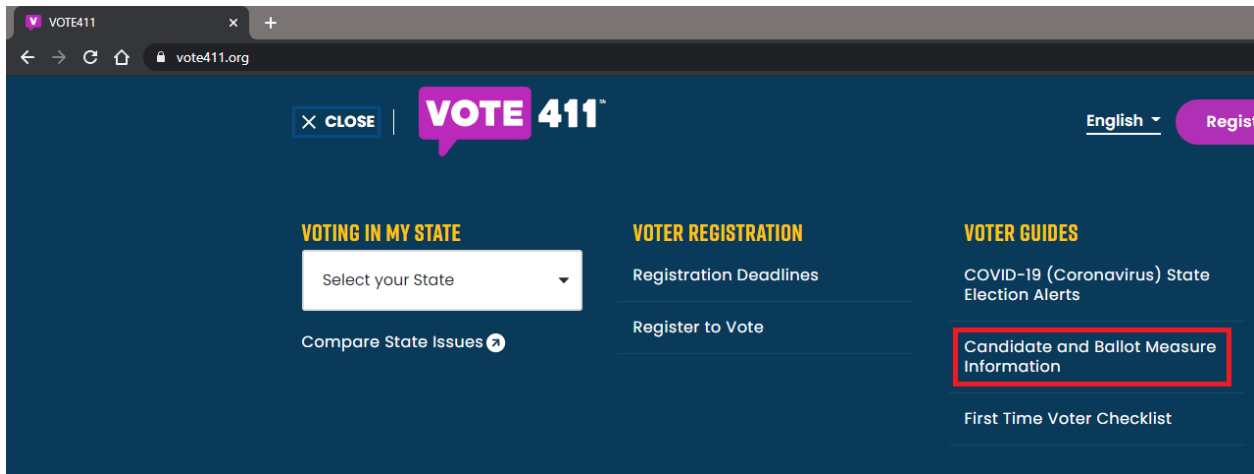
VOTE411
×
+
vote411.org

CLOSE
VOTE 411™
English
Regis

VOTING IN MY STATE
Select your State
Compare State Issues

VOTER REGISTRATION
Registration Deadlines
Register to Vote

VOTER GUIDES
COVID-19 (Coronavirus) State Election Alerts
Candidate and Ballot Measure Information
First Time Voter Checklist